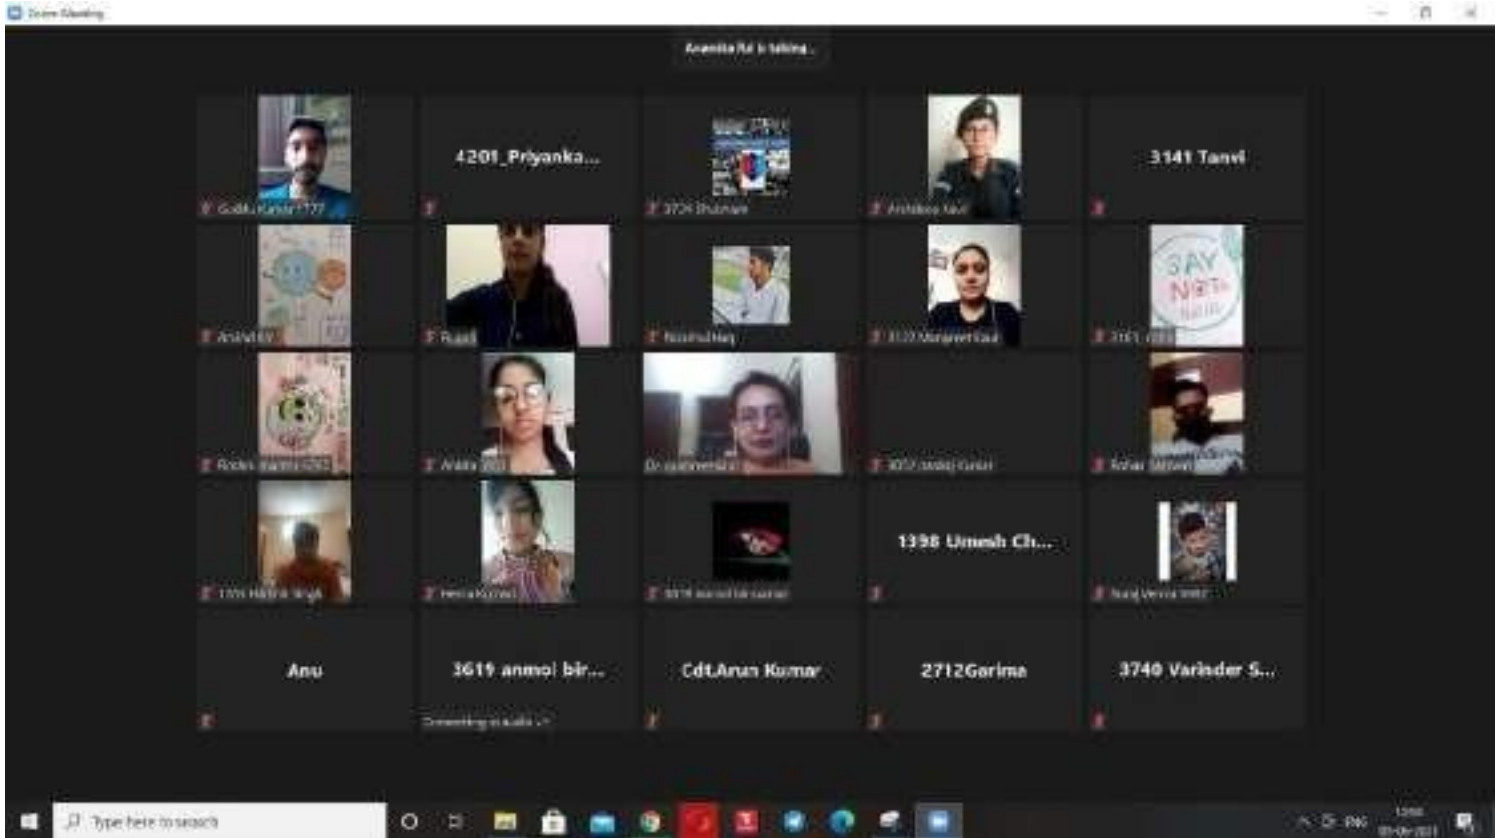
Zoom Meeting

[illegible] is talking...

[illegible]

4201_Priyanka...

3724 Shubham

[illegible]

3141 Tanvi

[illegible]

Rupali

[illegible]

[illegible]

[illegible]

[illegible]

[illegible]

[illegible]

3052 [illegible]

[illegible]

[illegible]

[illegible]

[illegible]

1398 Umesh Ch...

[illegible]

Anu

3619 anmol bir...

Connecting to audio...

Cdt.Arun Kumar

2712Garima

3740 Varinder S...

Type here to search

ENG